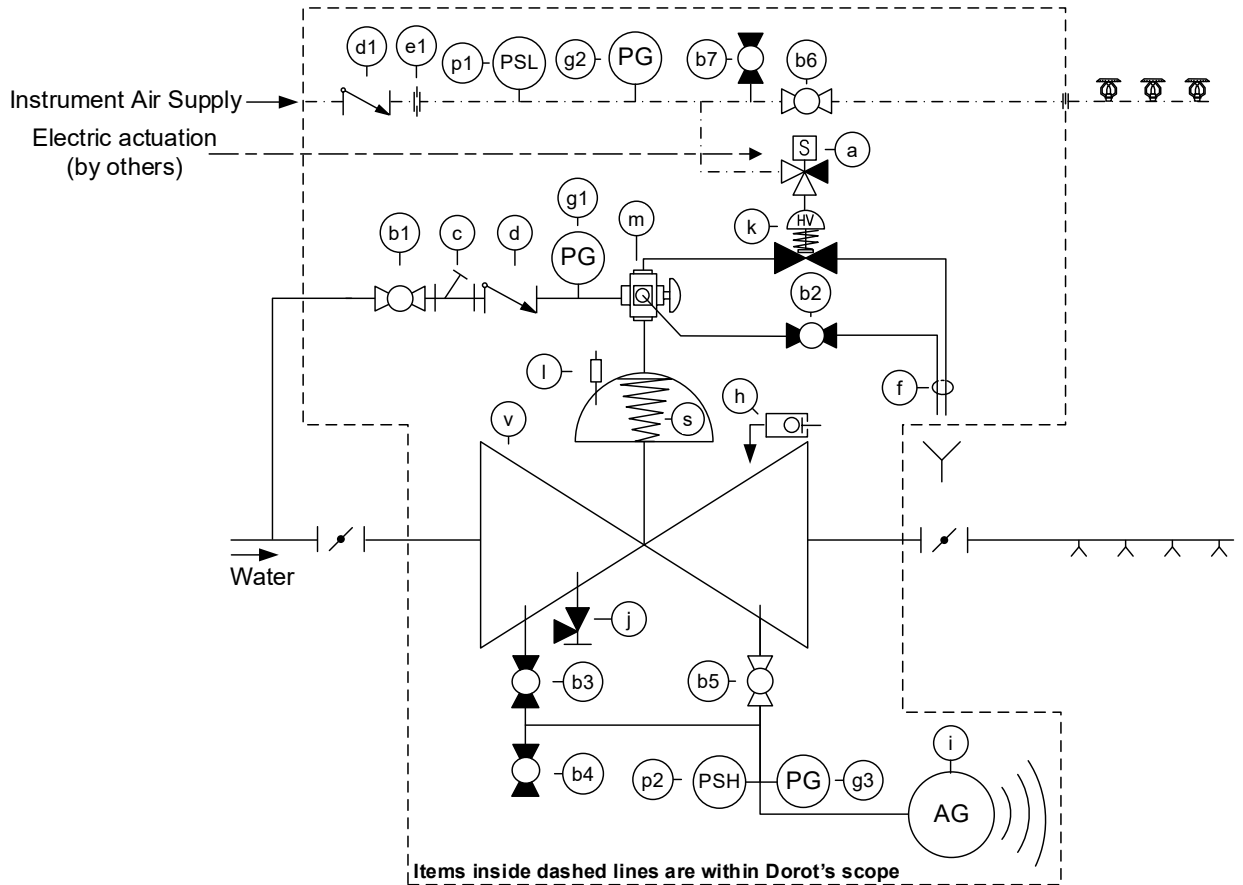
d1
e1
p1
PSL
g2
PG
b7
b6
Instrument Air Supply
Electric actuation (by others)
S
a
g1
m
k
HV
b1
c
d
PG
b2
l
f
s
h
v
Water
j
b3
b5
i
b4
p2
PSH
PG
g3
AG
Items inside dashed lines are within Dorot's scope